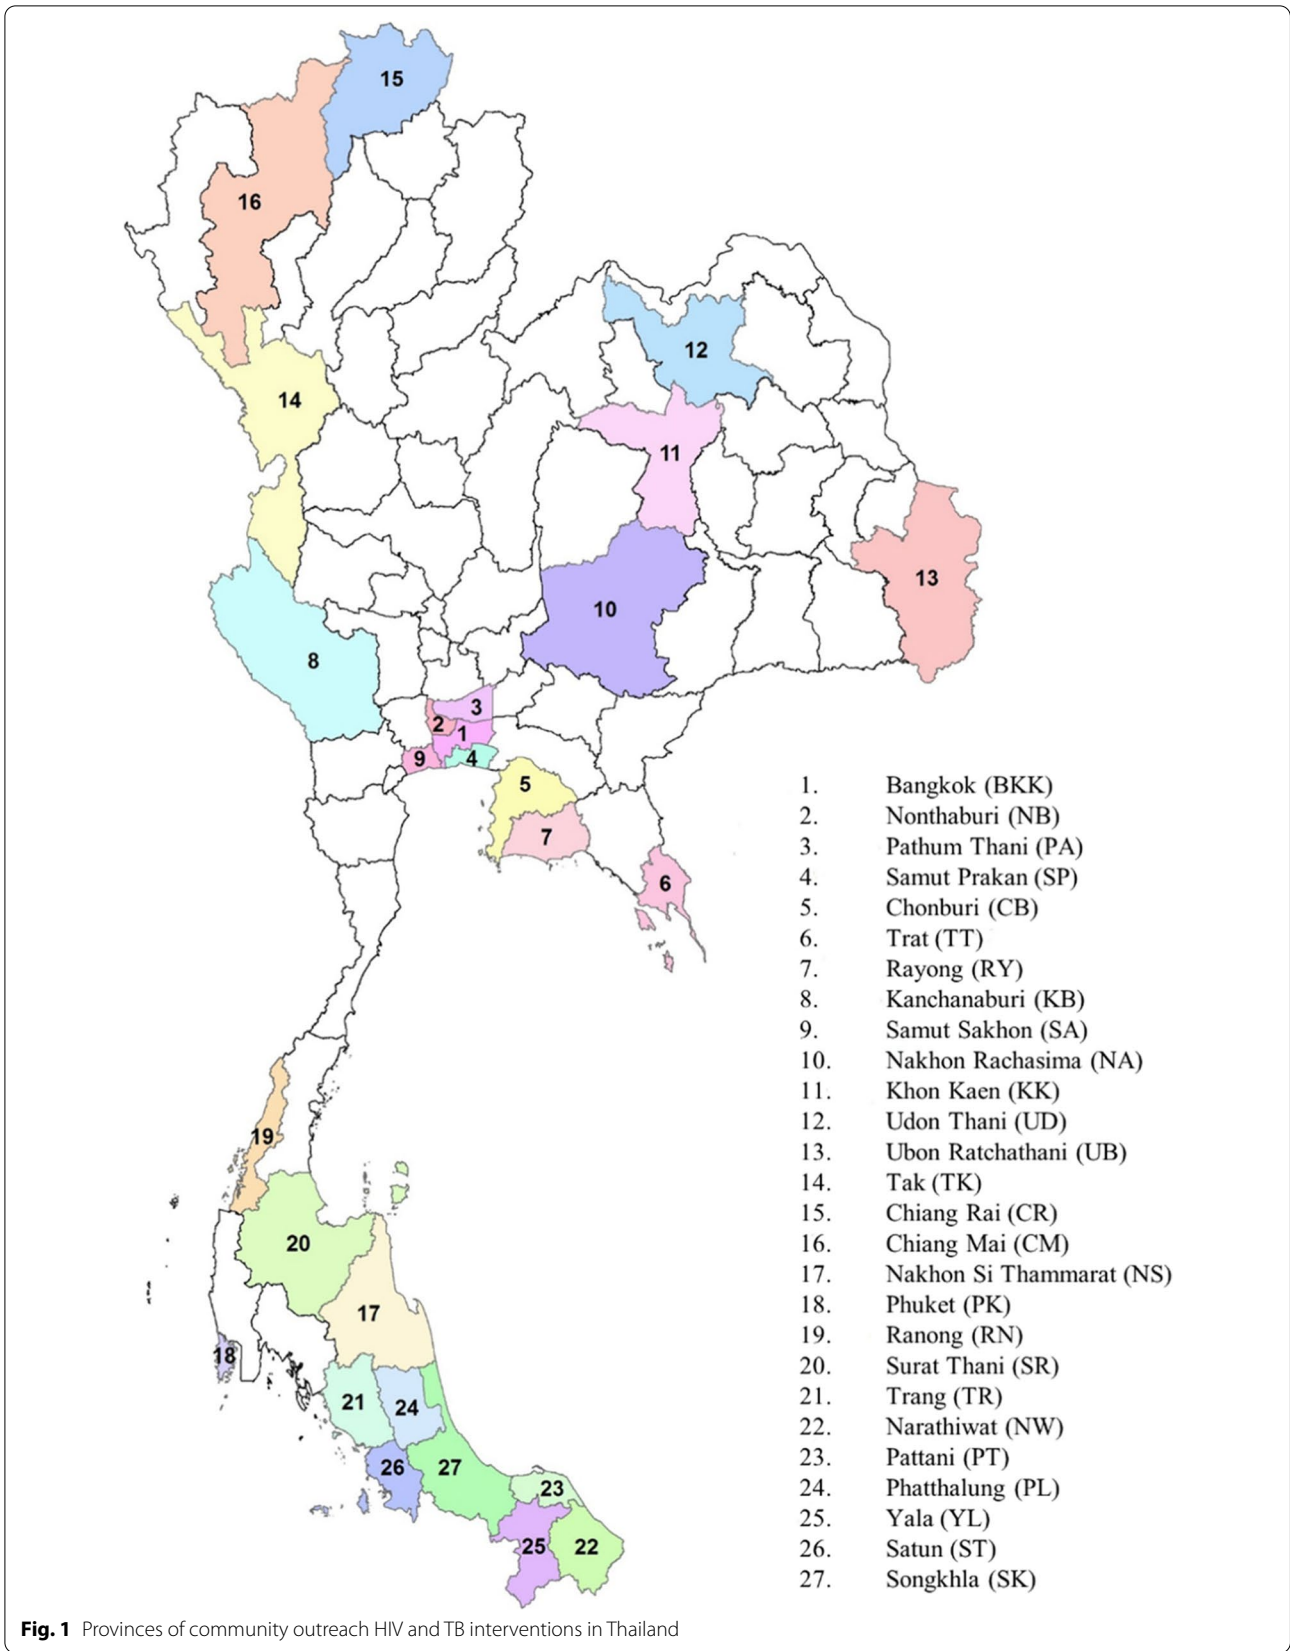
15

16

12

14

11

13

10

8

3

2

1

9

4

5

7

6

19

20

17

18

21

24

26

27

23

25

22

1. Bangkok (BKK)
2. Nonthaburi (NB)
3. Pathum Thani (PA)
4. Samut Prakan (SP)
5. Chonburi (CB)
6. Trat (TT)
7. Rayong (RY)
8. Kanchanaburi (KB)
9. Samut Sakhon (SA)
10. Nakhon Rachasima (NA)
11. Khon Kaen (KK)
12. Udon Thani (UD)
13. Ubon Ratchathani (UB)
14. Tak (TK)
15. Chiang Rai (CR)
16. Chiang Mai (CM)
17. Nakhon Si Thammarat (NS)
18. Phuket (PK)
19. Ranong (RN)
20. Surat Thani (SR)
21. Trang (TR)
22. Narathiwat (NW)
23. Pattani (PT)
24. Phatthalung (PL)
25. Yala (YL)
26. Satun (ST)
27. Songkhla (SK)

Fig. 1 Provinces of community outreach HIV and TB interventions in Thailand